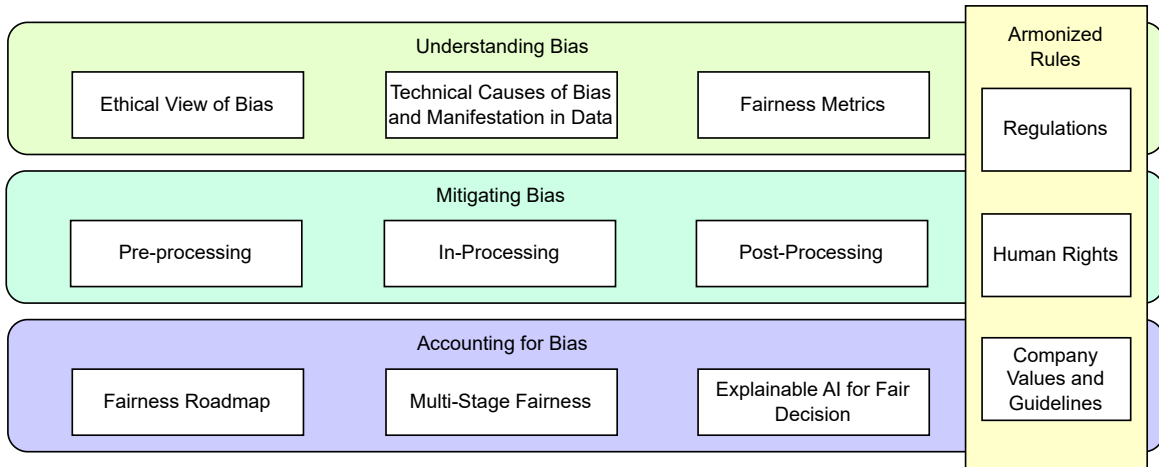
Understanding Bias

Ethical View of Bias

Technical Causes of Bias and Manifestation in Data

Fairness Metrics

Mitigating Bias

Pre-processing

In-Processing

Post-Processing

Accounting for Bias

Fairness Roadmap

Multi-Stage Fairness

Explainable AI for Fair Decision

Armonized Rules

Regulations

Human Rights

Company Values and Guidelines